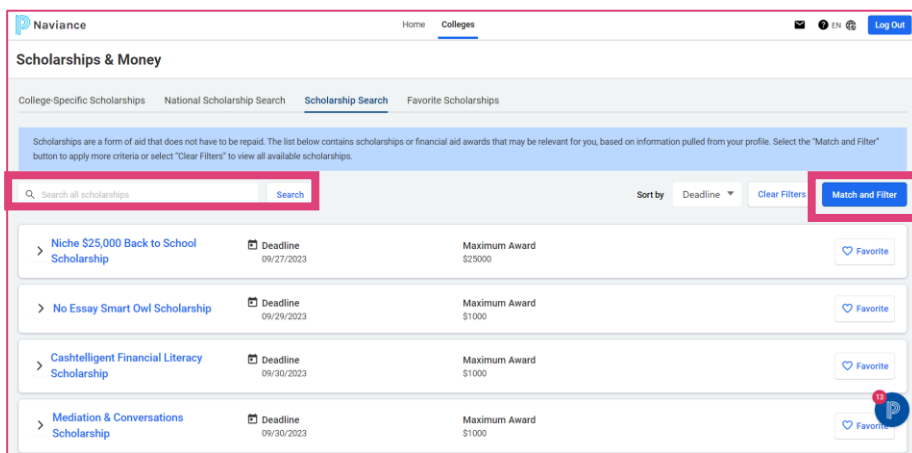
Naviance

Home Colleges

EN Log Out

Scholarships & Money

College-Specific Scholarships National Scholarship Search Scholarship Search Favorite Scholarships

Scholarships are a form of aid that does not have to be repaid. The list below contains scholarships or financial aid awards that may be relevant for you, based on information pulled from your profile. Select the "Match and Filter" button to apply more criteria or select "Clear Filters" to view all available scholarships.

Search all scholarships Search

Sort by Deadline Clear Filters Match and Filter

Niche $25,000 Back to School Scholarship
Deadline 09/27/2023
Maximum Award $25000
Favorite

No Essay Smart Owl Scholarship
Deadline 09/29/2023
Maximum Award $1000
Favorite

Cashtelligent Financial Literacy Scholarship
Deadline 09/30/2023
Maximum Award $1000
Favorite

Mediation & Conversations Scholarship
Deadline 09/30/2023
Maximum Award $1000
Favorite

13